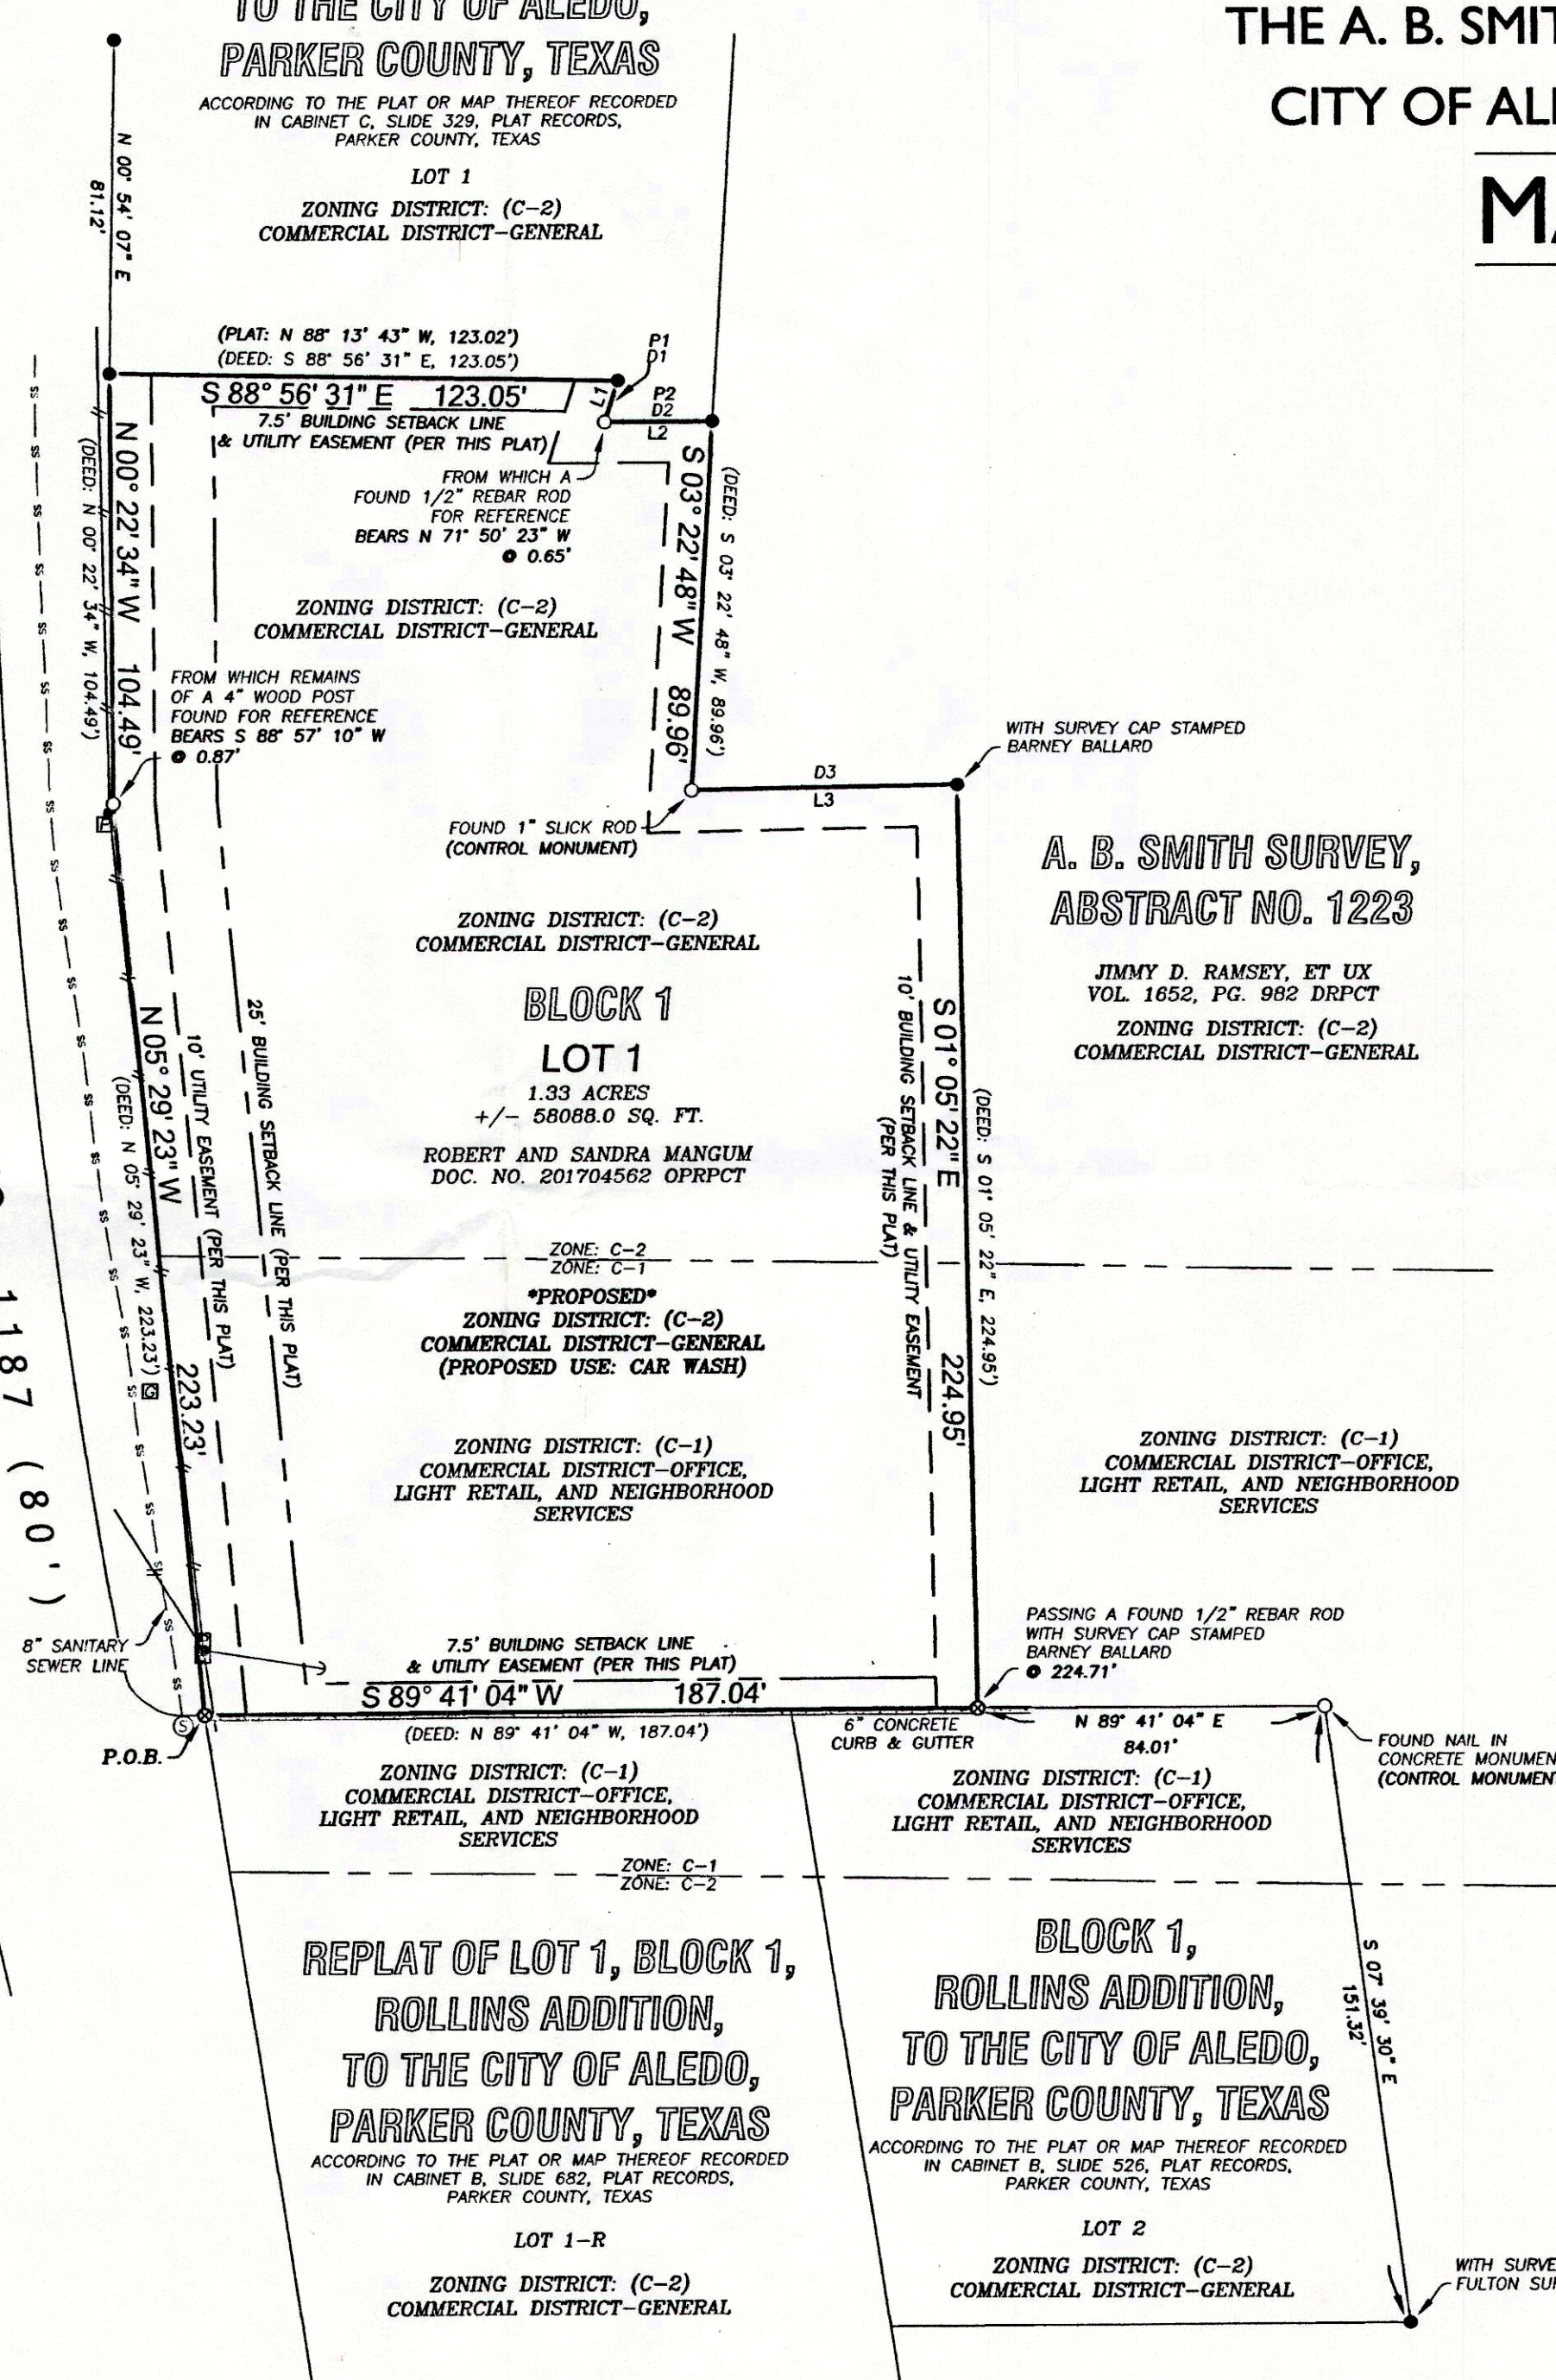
TO THE CITY OF ALEDO,
PARKER COUNTY, TEXAS
ACCORDING TO THE PLAT OR MAP THEREOF RECORDED IN CABINET C, SLIDE 329, PLAT RECORDS, PARKER COUNTY, TEXAS

LOT 1

ZONING DISTRICT: (C-2)
COMMERCIAL DISTRICT-GENERAL

THE A. B. SMIT
CITY OF AL
M

N 00° 54' 07" E
81.12'

(PLAT: N 88° 13' 43" W, 123.02')
(DEED: S 88° 56' 31" E, 123.05')
S 88° 56' 31" E 123.05'
P1
D1
P2
D2
L1
L2
7.5' BUILDING SETBACK LINE & UTILITY EASEMENT (PER THIS PLAT)
FROM WHICH A FOUND 1/2" REBAR ROD FOR REFERENCE BEARS N 71° 50' 23" W 0.65'

N 00° 22' 34" W 104.49'
(DEED: N 00° 22' 34" W, 104.49')
S 03° 22' 48" W 89.96'
(DEED: S 03° 22' 48" W, 89.96')

ZONING DISTRICT: (C-2)
COMMERCIAL DISTRICT-GENERAL

FROM WHICH REMAINS OF A 4" WOOD POST FOUND FOR REFERENCE BEARS S 88° 57' 10" W 0.87'

WITH SURVEY CAP STAMPED BARNEY BALLARD
D3
L3
FOUND 1" SLICK ROD (CONTROL MONUMENT)

A. B. SMITH SURVEY,
ABSTRACT NO. 1223
JIMMY D. RAMSEY, ET UX
VOL. 1652, PG. 982 DRPCT
ZONING DISTRICT: (C-2)
COMMERCIAL DISTRICT-GENERAL

ZONING DISTRICT: (C-2)
COMMERCIAL DISTRICT-GENERAL

BLOCK 1
LOT 1
1.33 ACRES
+/- 58088.0 SQ. FT.
ROBERT AND SANDRA MANGUM
DOC. NO. 201704562 OPRPCT

N 05° 29' 23" W 223.23'
(DEED: N 05° 29' 23" W, 223.23')
10' UTILITY EASEMENT (PER THIS PLAT)
25' BUILDING SETBACK LINE (PER THIS PLAT)
S 01° 05' 22" E 224.95'
(DEED: S 01° 05' 22" E, 224.95')
10' BUILDING SETBACK LINE & UTILITY EASEMENT (PER THIS PLAT)

ZONE: C-2
ZONE: C-1
*PROPOSED*
ZONING DISTRICT: (C-2)
COMMERCIAL DISTRICT-GENERAL
(PROPOSED USE: CAR WASH)

ZONING DISTRICT: (C-1)
COMMERCIAL DISTRICT-OFFICE, LIGHT RETAIL, AND NEIGHBORHOOD SERVICES

ZONING DISTRICT: (C-1)
COMMERCIAL DISTRICT-OFFICE, LIGHT RETAIL, AND NEIGHBORHOOD SERVICES

1187 (80')

8" SANITARY SEWER LINE
SS

7.5' BUILDING SETBACK LINE & UTILITY EASEMENT (PER THIS PLAT)
S 89° 41' 04" W 187.04'
(DEED: N 89° 41' 04" W, 187.04')
P.O.B.
PASSING A FOUND 1/2" REBAR ROD WITH SURVEY CAP STAMPED BARNEY BALLARD 224.71'
6" CONCRETE CURB & GUTTER
N 89° 41' 04" E
84.01'
FOUND NAIL IN CONCRETE MONUMEN
(CONTROL MONUMENT

ZONING DISTRICT: (C-1)
COMMERCIAL DISTRICT-OFFICE, LIGHT RETAIL, AND NEIGHBORHOOD SERVICES

ZONING DISTRICT: (C-1)
COMMERCIAL DISTRICT-OFFICE, LIGHT RETAIL, AND NEIGHBORHOOD SERVICES

ZONE: C-1
ZONE: C-2

REPLAT OF LOT 1, BLOCK 1,
ROLLINS ADDITION,
TO THE CITY OF ALEDO,
PARKER COUNTY, TEXAS
ACCORDING TO THE PLAT OR MAP THEREOF RECORDED IN CABINET B, SLIDE 682, PLAT RECORDS, PARKER COUNTY, TEXAS
LOT 1-R
ZONING DISTRICT: (C-2)
COMMERCIAL DISTRICT-GENERAL

BLOCK 1,
ROLLINS ADDITION,
TO THE CITY OF ALEDO,
PARKER COUNTY, TEXAS
ACCORDING TO THE PLAT OR MAP THEREOF RECORDED IN CABINET B, SLIDE 526, PLAT RECORDS, PARKER COUNTY, TEXAS
LOT 2
ZONING DISTRICT: (C-2)
COMMERCIAL DISTRICT-GENERAL

S 07° 39' 30" E
151.32'

WITH SURVE
FULTON SU